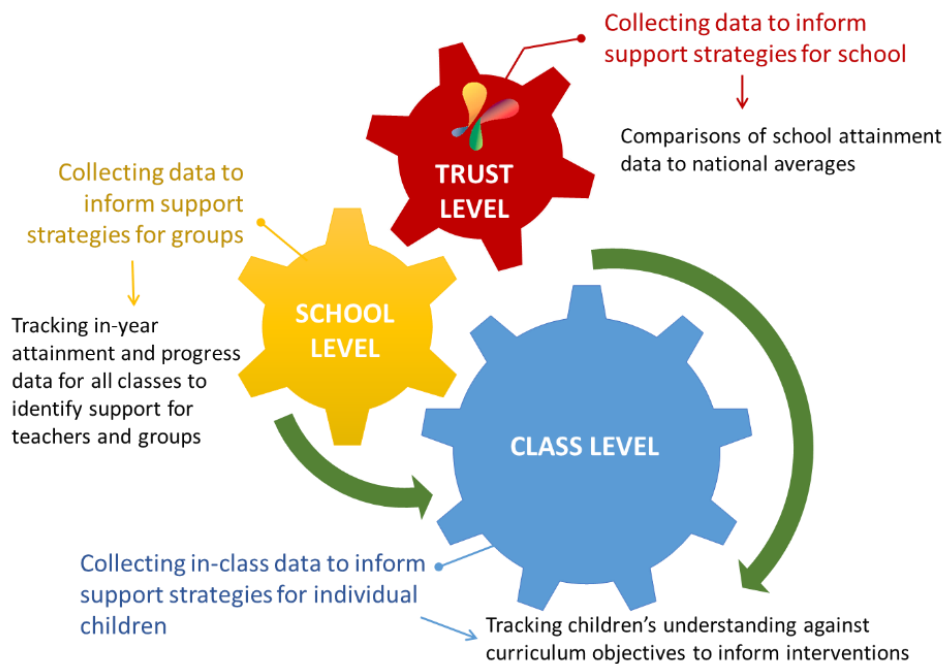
Collecting data to inform support strategies for school

Comparisons of school attainment data to national averages

TRUST LEVEL

Collecting data to inform support strategies for groups

Tracking in-year attainment and progress data for all classes to identify support for teachers and groups

SCHOOL LEVEL

CLASS LEVEL

Collecting in-class data to inform support strategies for individual children

Tracking children's understanding against curriculum objectives to inform interventions